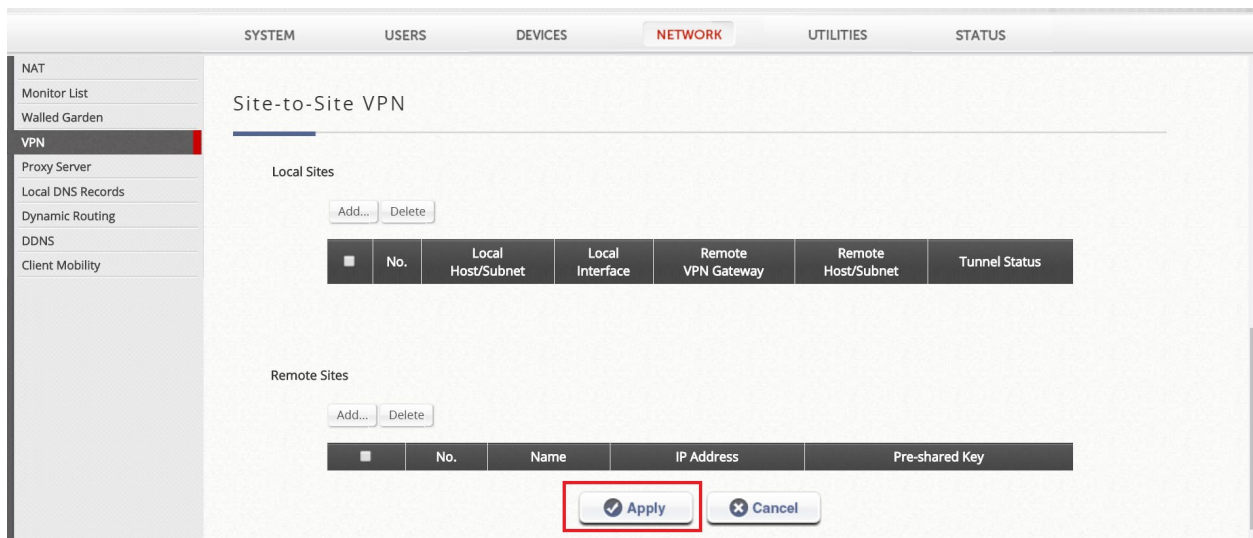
SYSTEM USERS DEVICES NETWORK UTILITIES STATUS

NAT
Monitor List
Walled Garden
VPN
Proxy Server
Local DNS Records
Dynamic Routing
DDNS
Client Mobility

Site-to-Site VPN

Local Sites

Add... Delete

| ■ | No. | Local Host/Subnet | Local Interface | Remote VPN Gateway | Remote Host/Subnet | Tunnel Status |
|---|---|---|---|---|---|---|

Remote Sites

Add... Delete

| ■ | No. | Name | IP Address | Pre-shared Key |
|---|---|---|---|---|

Apply Cancel